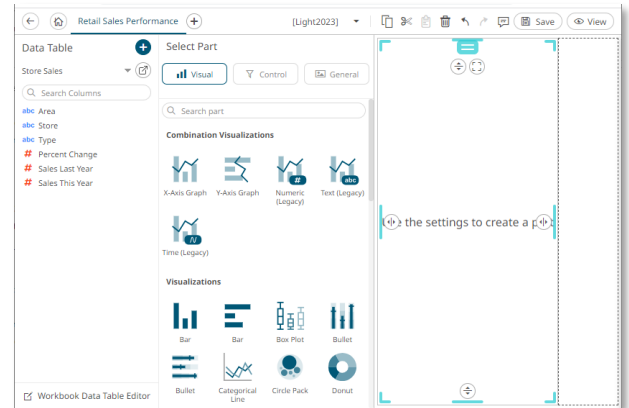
Retail Sales Performance

[Light2023]

Save

View

Data Table

Store Sales

Search Columns

abc Area

abc Store

abc Type

# Percent Change

# Sales Last Year

# Sales This Year

Workbook Data Table Editor

Select Part

Visual

Control

General

Search part

Combination Visualizations

X-Axis Graph

Y-Axis Graph

Numeric (Legacy)

Text (Legacy)

Time (Legacy)

Visualizations

Bar

Bar

Box Plot

Bullet

Bullet

Categorical Line

Circle Pack

Donut

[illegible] the settings to create a p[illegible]